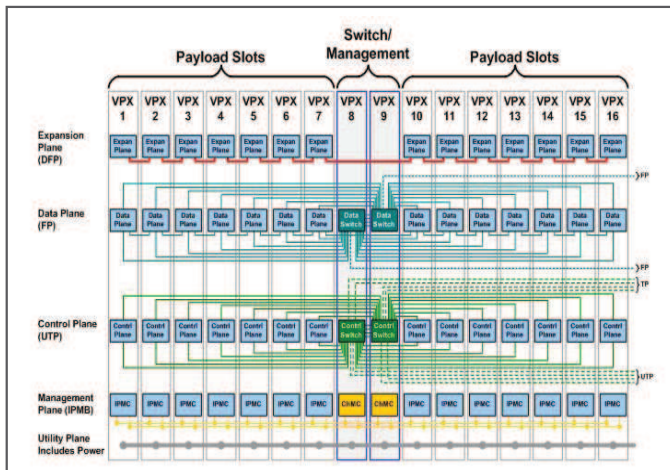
Payload Slots

Switch/
Management

Payload Slots

VPX 1
VPX 2
VPX 3
VPX 4
VPX 5
VPX 6
VPX 7
VPX 8
VPX 9
VPX 10
VPX 11
VPX 12
VPX 13
VPX 14
VPX 15
VPX 16

Expansion Plane (DFP)

Expan Plane
Expan Plane
Expan Plane
Expan Plane
Expan Plane
Expan Plane
Expan Plane
Expan Plane
Expan Plane
Expan Plane
Expan Plane
Expan Plane
Expan Plane
Expan Plane

FP

Data Plane (FP)

Data Plane
Data Plane
Data Plane
Data Plane
Data Plane
Data Plane
Data Plane
Data Switch
Data Switch
Data Plane
Data Plane
Data Plane
Data Plane
Data Plane
Data Plane
Data Plane

FP
TP

Control Plane (UTP)

Contrl Plane
Contrl Plane
Contrl Plane
Contrl Plane
Contrl Plane
Contrl Plane
Contrl Plane
Contrl Switch
Contrl Switch
Contrl Plane
Contrl Plane
Contrl Plane
Contrl Plane
Contrl Plane
Contrl Plane
Contrl Plane

UTP

Management Plane (IPMB)

IPMC
IPMC
IPMC
IPMC
IPMC
IPMC
IPMC
ChMC
ChMC
IPMC
IPMC
IPMC
IPMC
IPMC
IPMC
IPMC

Utility Plane Includes Power